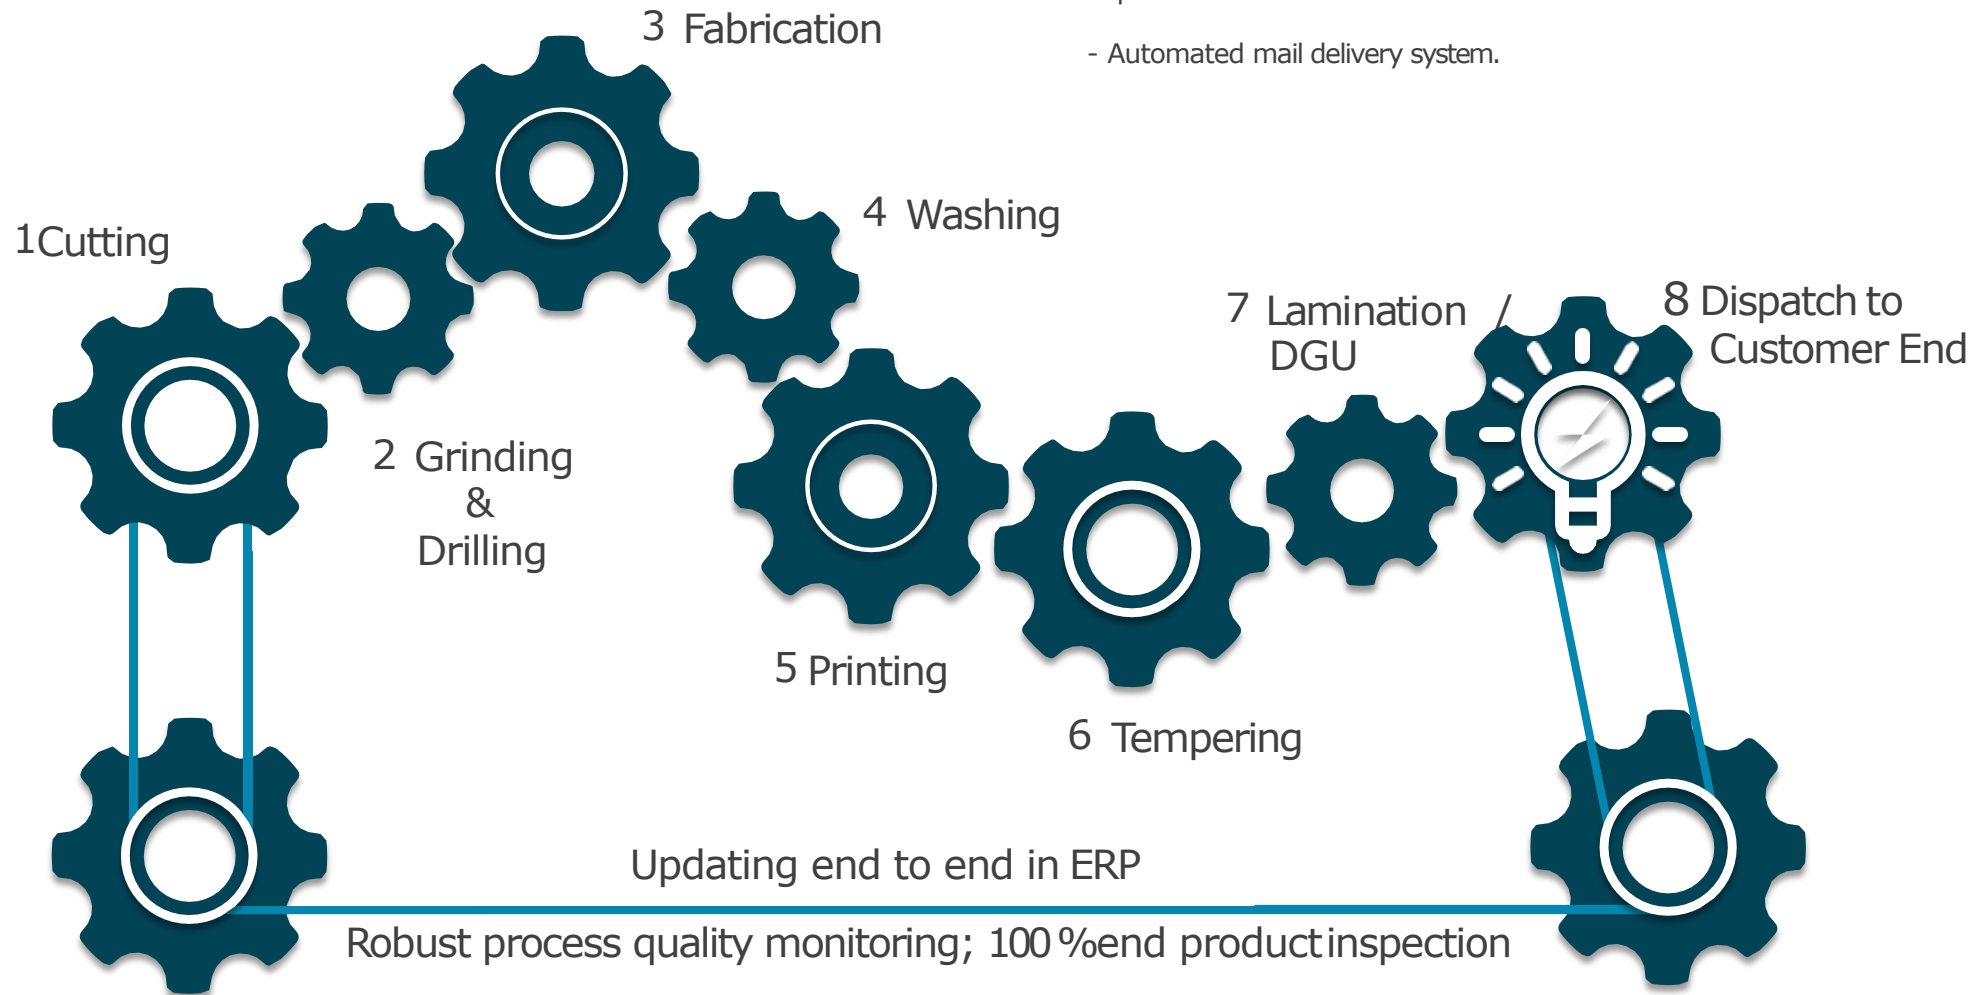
3 Fabrication

- Automated mail delivery system.

1Cutting

2 Grinding & Drilling

4 Washing

5 Printing

6 Tempering

7 Lamination / DGU

8 Dispatch to Customer End

Updating end to end in ERP

Robust process quality monitoring; 100 %end product inspection